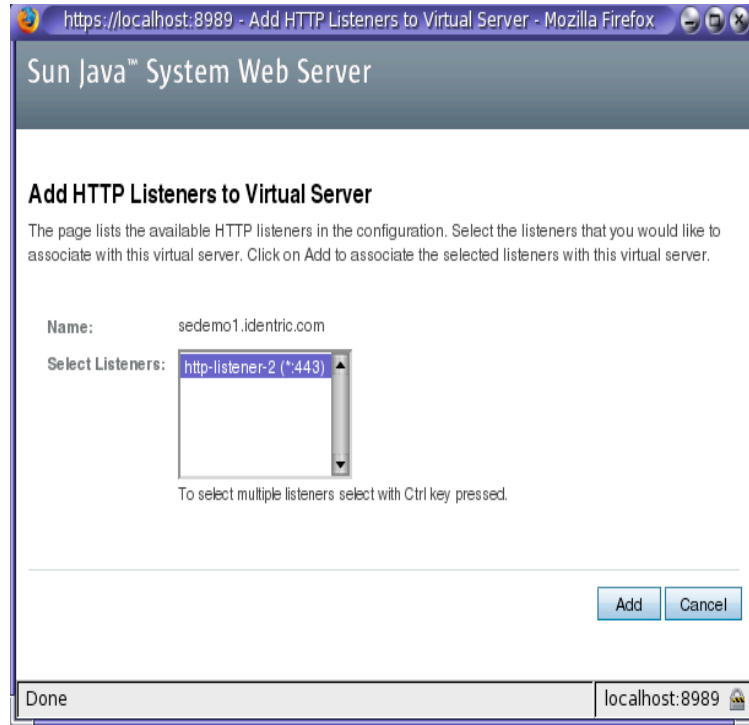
https://localhost:8989 - Add HTTP Listeners to Virtual Server - Mozilla Firefox

Sun Java™ System Web Server

Add HTTP Listeners to Virtual Server

The page lists the available HTTP listeners in the configuration. Select the listeners that you would like to associate with this virtual server. Click on Add to associate the selected listeners with this virtual server.

Name: sedemo1.identric.com

Select Listeners: http-listener-2 (*:443)

To select multiple listeners select with Ctrl key pressed.

Add Cancel

Done

localhost:8989